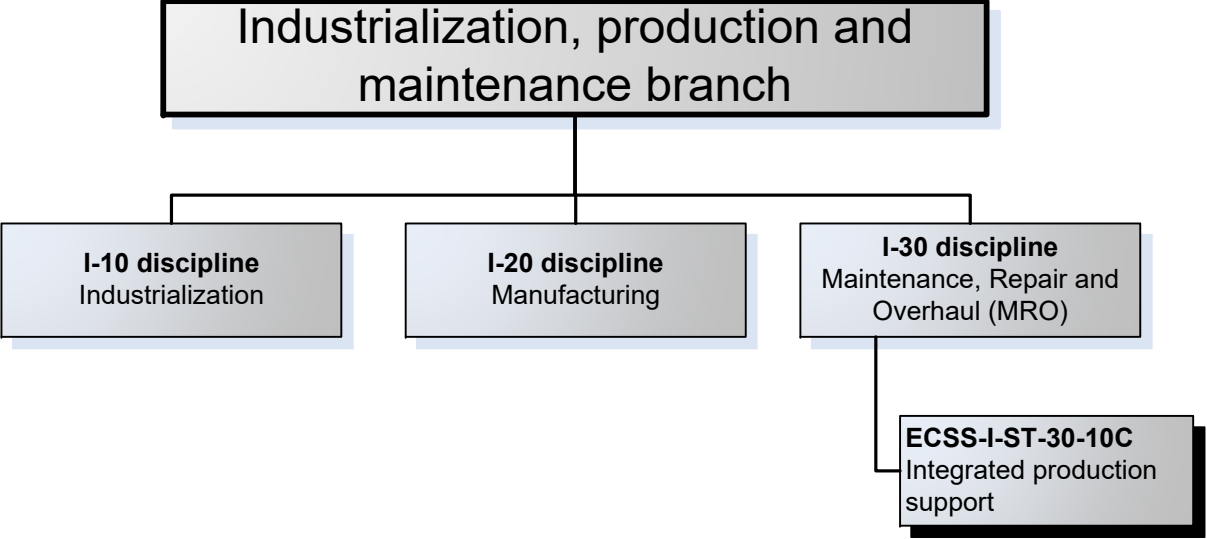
Industrialization, production and maintenance branch

**I-10 discipline**
Industrialization

**I-20 discipline**
Manufacturing

**I-30 discipline**
Maintenance, Repair and Overhaul (MRO)

**ECSS-I-ST-30-10C**
Integrated production support